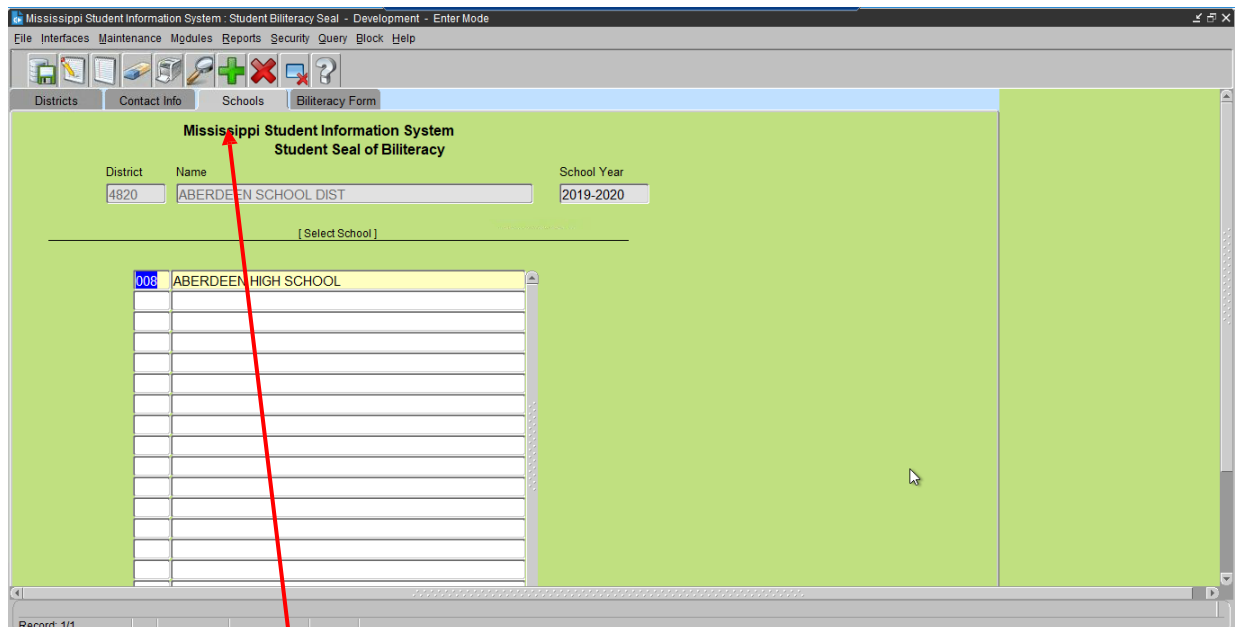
Mississippi Student Information System : Student Biliteracy Seal - Development - Enter Mode

File Interfaces Maintenance Modules Reports Security Query Block Help

Districts | Contact Info | Schools | Biliteracy Form

Mississippi Student Information System
Student Seal of Biliteracy

District
4820

Name
ABERDEEN SCHOOL DIST

School Year
2019-2020

[ Select School ]

| | |
|---|---|
| 008 | ABERDEEN HIGH SCHOOL |

Record: 1/1